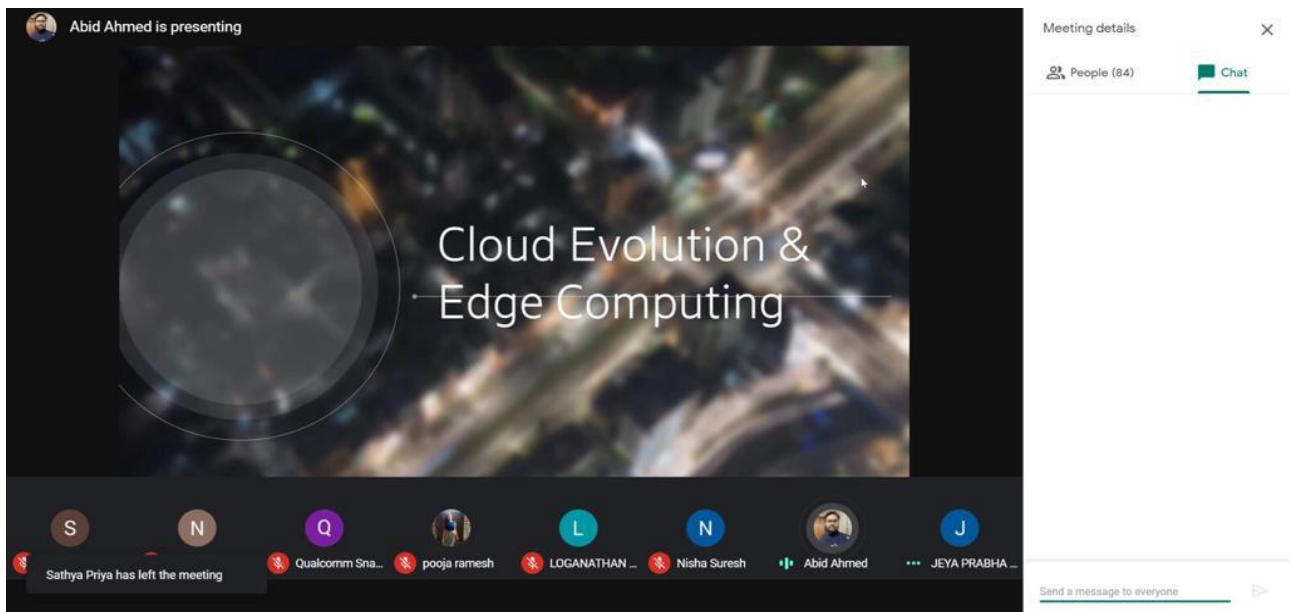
Abid Ahmed is presenting

Cloud Evolution & Edge Computing

S N Q L N J

Sathya Priya has left the meeting

Qualcomm Sna...

pooja ramesh

LOGANATHAN ...

Nisha Suresh

Abid Ahmed

JEYA PRABHA ...

Meeting details

People (84)

Chat

Send a message to everyone